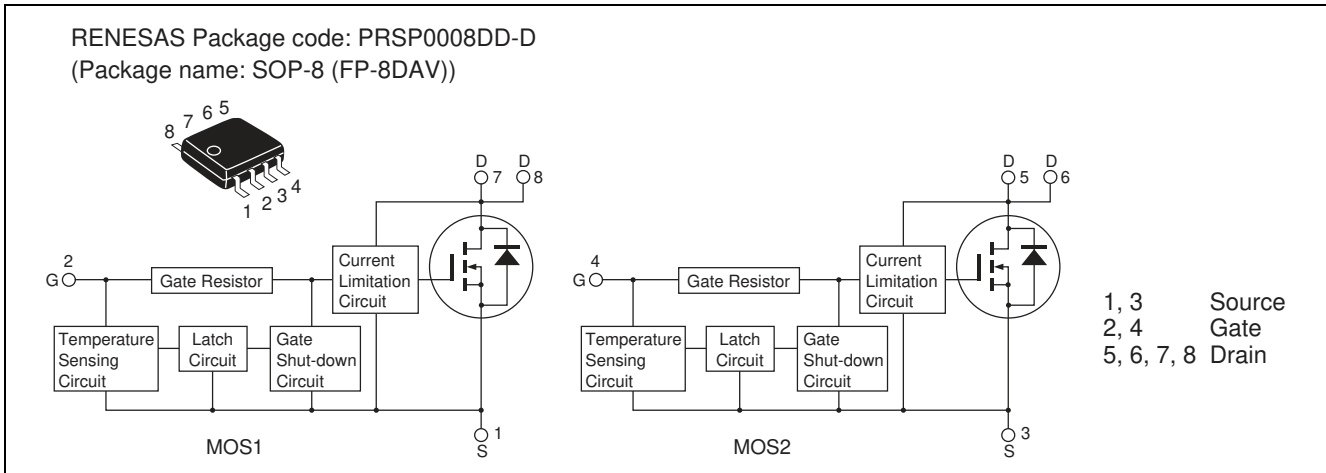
RENESAS Package code: PRSP0008DD-D
(Package name: SOP-8 (FP-8DAV))

8 7 6 5
1 2 3 4

D 7 D 8

2
G

Gate Resistor

Current Limitation Circuit

Temperature Sensing Circuit

Latch Circuit

Gate Shut-down Circuit

1
S

MOS1

D 5 D 6

4
G

Gate Resistor

Current Limitation Circuit

Temperature Sensing Circuit

Latch Circuit

Gate Shut-down Circuit

3
S

MOS2

| | |
|---|---|
| 1, 3 | Source |
| 2, 4 | Gate |
| 5, 6, 7, 8 | Drain |